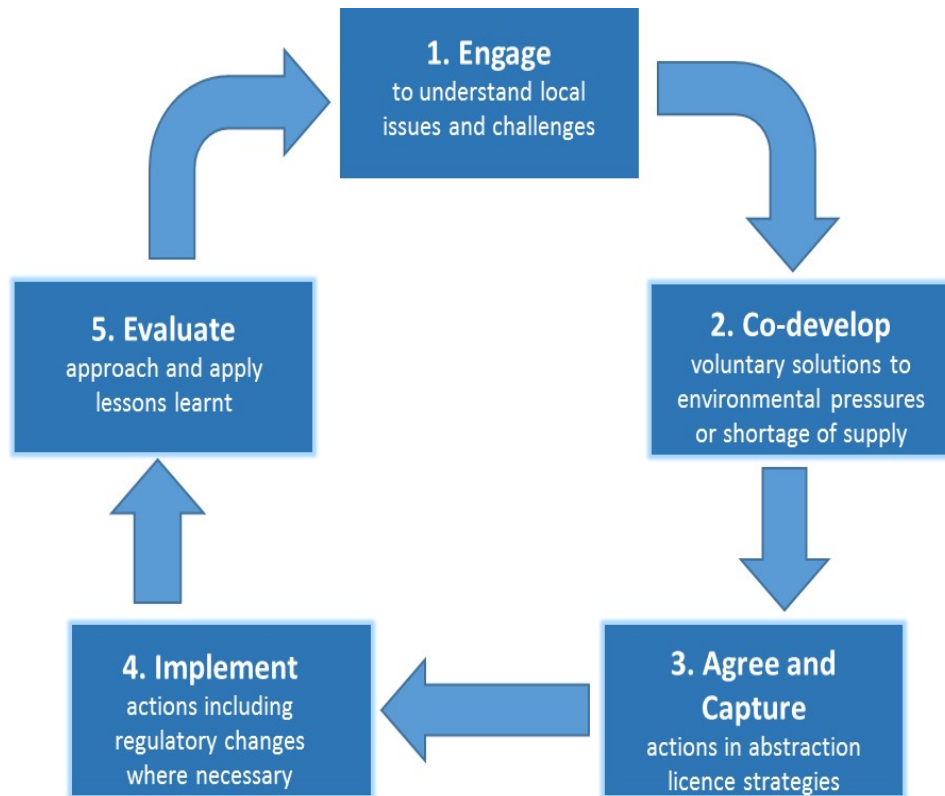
1. Engage
to understand local issues and challenges

2. Co-develop
voluntary solutions to environmental pressures or shortage of supply

3. Agree and Capture
actions in abstraction licence strategies

4. Implement
actions including regulatory changes where necessary

5. Evaluate
approach and apply lessons learnt